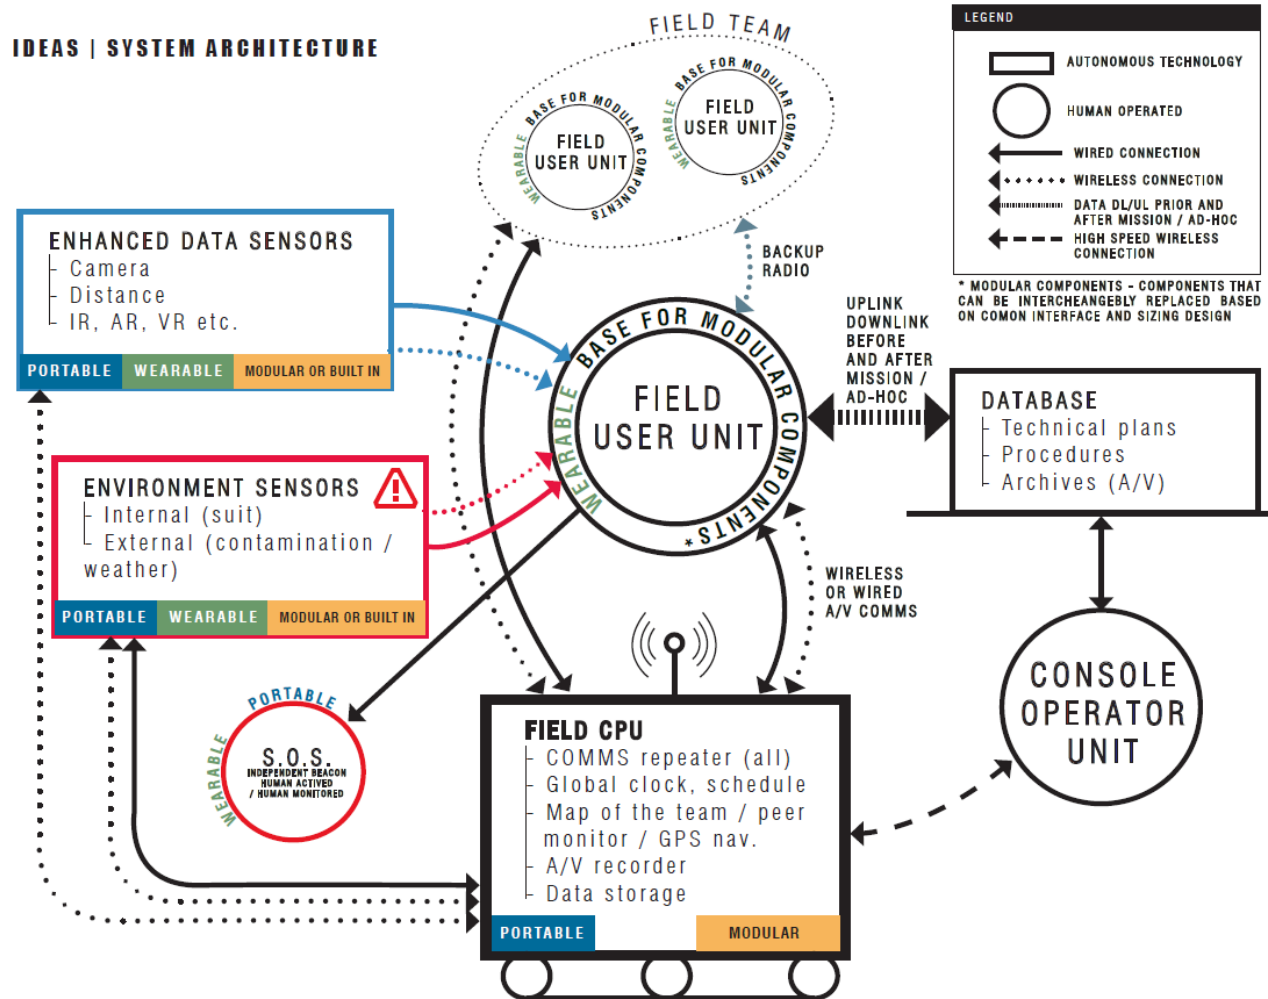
IDEAS | SYSTEM ARCHITECTURE

FIELD TEAM

WEARABLE BASE FOR MODULAR COMPONENTS
FIELD USER UNIT

WEARABLE BASE FOR MODULAR COMPONENTS
FIELD USER UNIT

LEGEND
AUTONOMOUS TECHNOLOGY
HUMAN OPERATED
WIRED CONNECTION
WIRELESS CONNECTION
DATA DL/UL PRIOR AND AFTER MISSION / AD-HOC
HIGH SPEED WIRELESS CONNECTION

* MODULAR COMPONENTS - COMPONENTS THAT CAN BE INTERCHEANGEBLY REPLACED BASED ON COMON INTERFACE AND SIZING DESIGN

ENHANCED DATA SENSORS
Camera
Distance
IR, AR, VR etc.
PORTABLE | WEARABLE | MODULAR OR BUILT IN

BACKUP RADIO

WEARABLE BASE FOR MODULAR COMPONENTS *
FIELD USER UNIT

UPLINK DOWNLINK BEFORE AND AFTER MISSION / AD-HOC

DATABASE
Technical plans
Procedures
Archives (A/V)

ENVIRONMENT SENSORS
Internal (suit)
External (contamination / weather)
PORTABLE | WEARABLE | MODULAR OR BUILT IN

WIRELESS OR WIRED A/V COMMS

WEARABLE PORTABLE
S.O.S.
INDEPENDENT BEACON
HUMAN ACTIVED / HUMAN MONITORED

CONSOLE OPERATOR UNIT

FIELD CPU
COMMS repeater (all)
Global clock, schedule
Map of the team / peer monitor / GPS nav.
A/V recorder
Data storage
PORTABLE | MODULAR